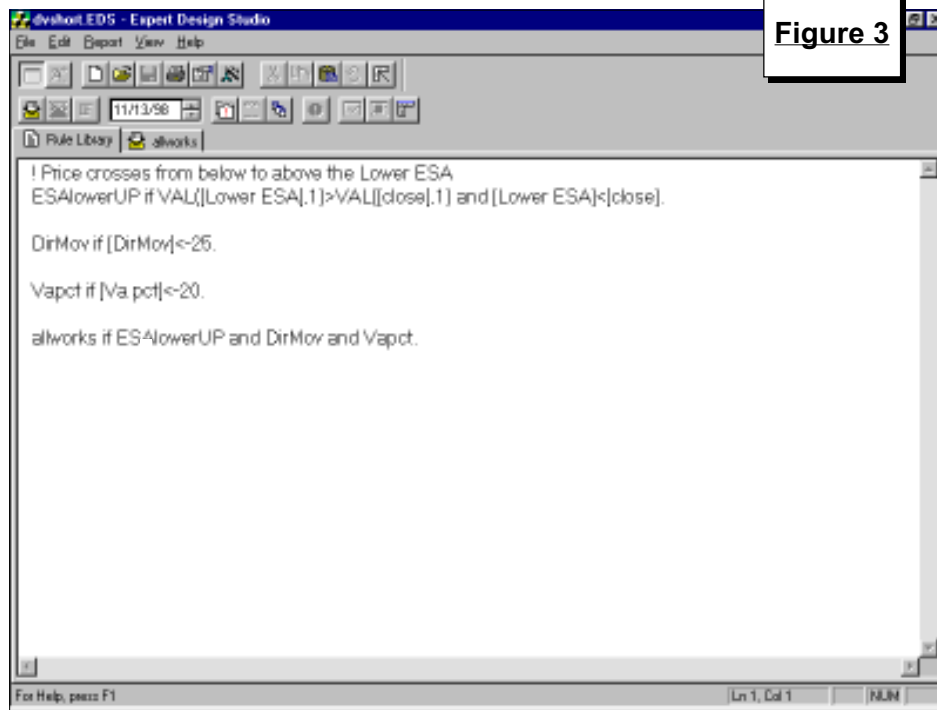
dvshort.EDS - Expert Design Studio
File Edit Report View Help
Figure 3
11/13/98
Rule Library allworks
! Price crosses from below to above the Lower ESA
ESAlowerUP if VAL([Lower ESA],1)>VAL([close],1) and [Lower ESA]<[close].

DirMov if [DirMov]<-25.

Vapct if [Va pct]<-20.

allworks if ESAlowerUP and DirMov and Vapct.
For Help, press F1
Ln 1, Col 1
NUM